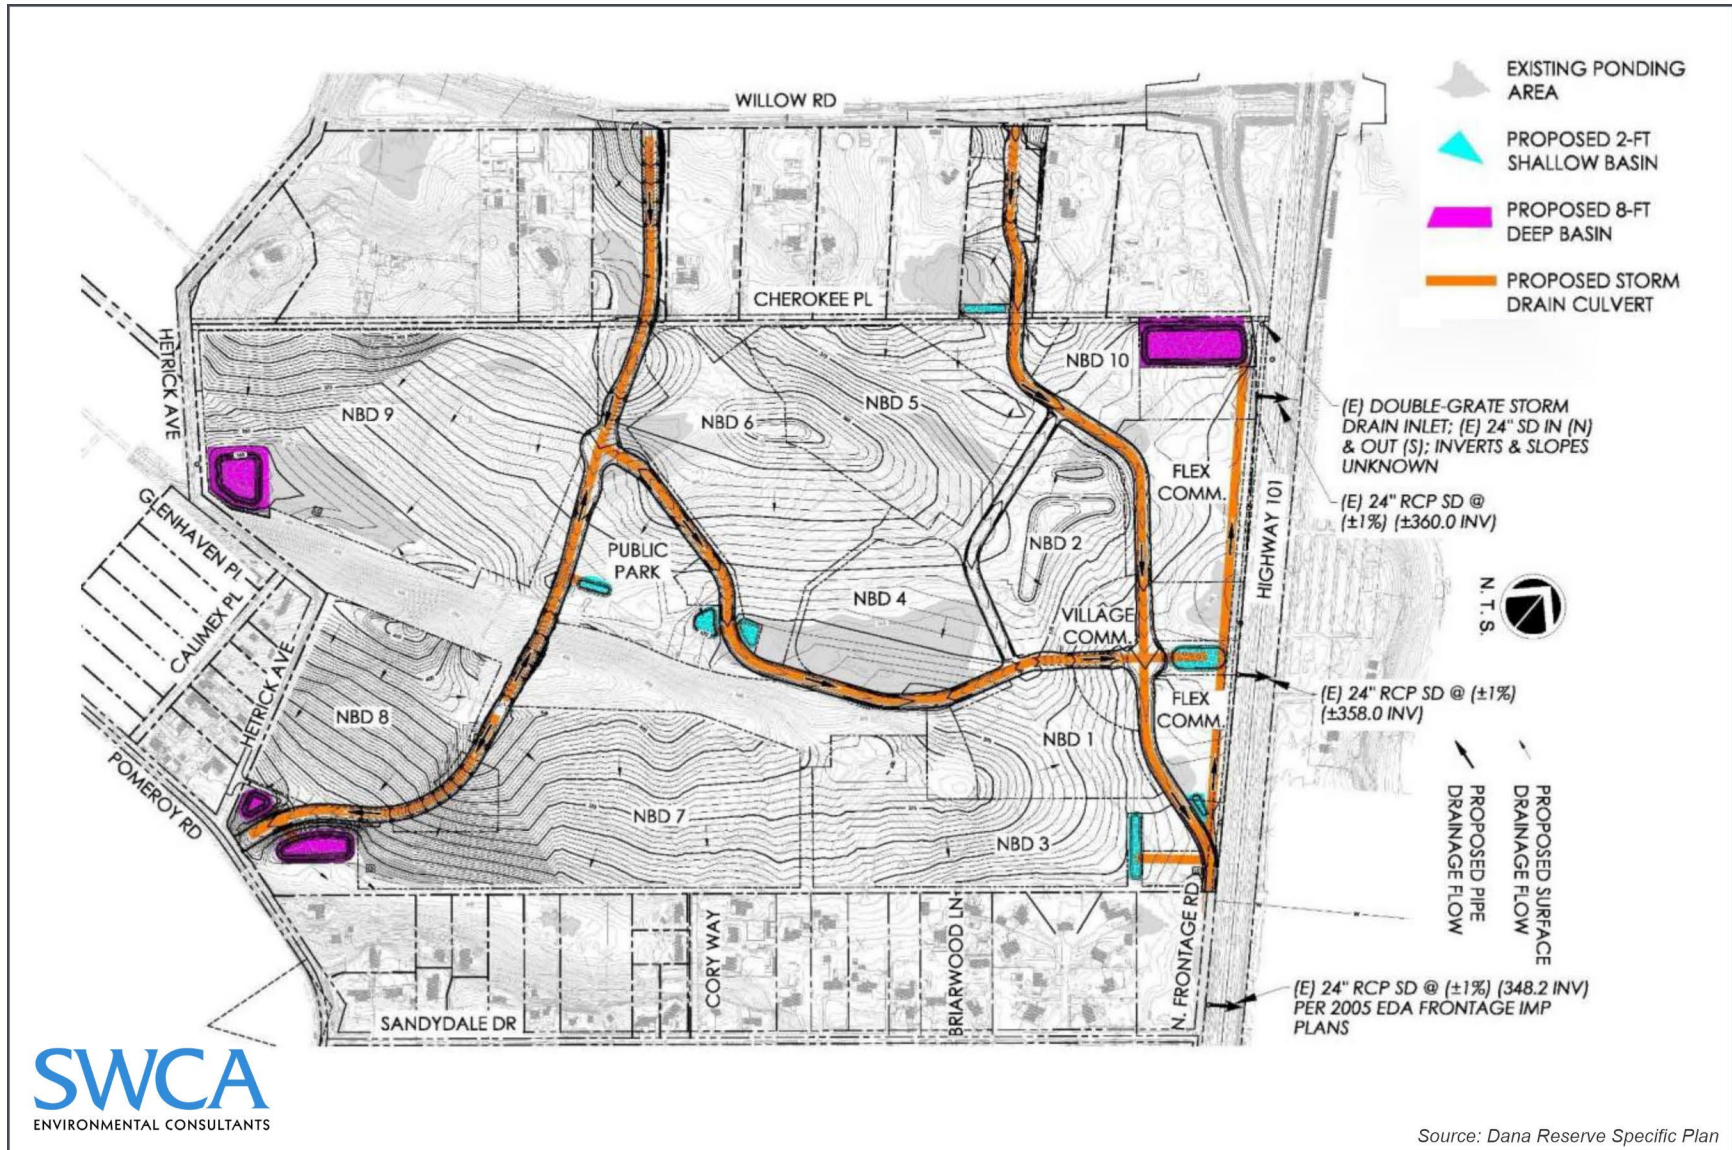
EXISTING PONDING AREA

PROPOSED 2-FT SHALLOW BASIN

PROPOSED 8-FT DEEP BASIN

PROPOSED STORM DRAIN CULVERT

WILLOW RD

CHEROKEE PL

HETRICK AVE

NBD 9

NBD 6

NBD 5

NBD 10

(E) DOUBLE-GRATE STORM DRAIN INLET; (E) 24" SD IN (N) & OUT (S); INVERTS & SLOPES UNKNOWN

(E) 24" RCP SD @ (±1%) (±360.0 INV)

FLEX COMM.

HIGHWAY 101

GLENHAVEN PL

CALIMEX PL

PUBLIC PARK

NBD 2

NBD 4

VILLAGE COMM.

N.T.S.

HETRICK AVE

NBD 8

FLEX COMM.

(E) 24" RCP SD @ (±1%) (±358.0 INV)

NBD 1

POMEROY RD

NBD 7

NBD 3

PROPOSED PIPE DRAINAGE FLOW

PROPOSED SURFACE DRAINAGE FLOW

CORY WAY

BRIARWOOD LN

N. FRONTAGE RD

(E) 24" RCP SD @ (±1%) (348.2 INV) PER 2005 EDA FRONTAGE IMP PLANS

SANDYDALE DR

SWCA ENVIRONMENTAL CONSULTANTS

Source: Dana Reserve Specific Plan